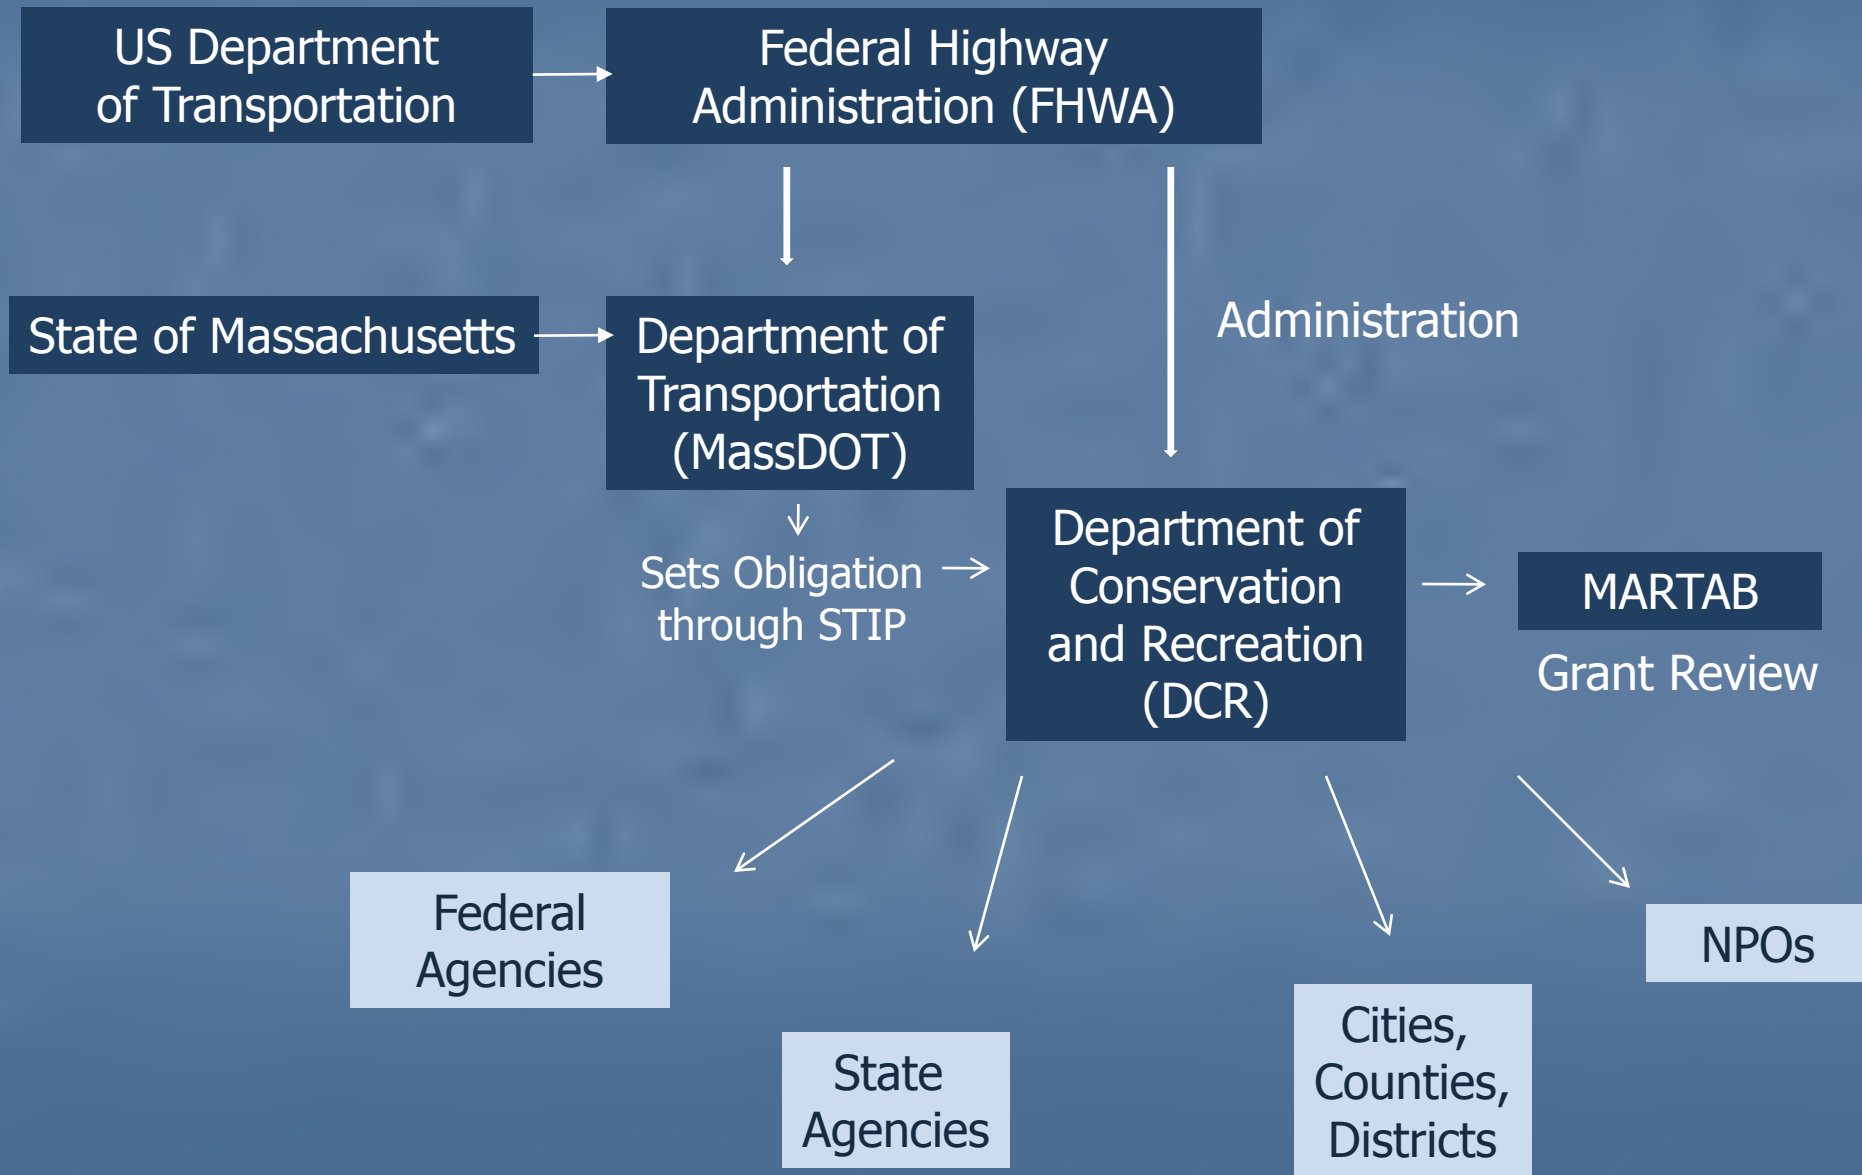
US Department of Transportation

Federal Highway Administration (FHWA)

State of Massachusetts

Department of Transportation (MassDOT)

Administration

Sets Obligation through STIP

Department of Conservation and Recreation (DCR)

MARTAB

Grant Review

Federal Agencies

State Agencies

Cities, Counties, Districts

NPOs